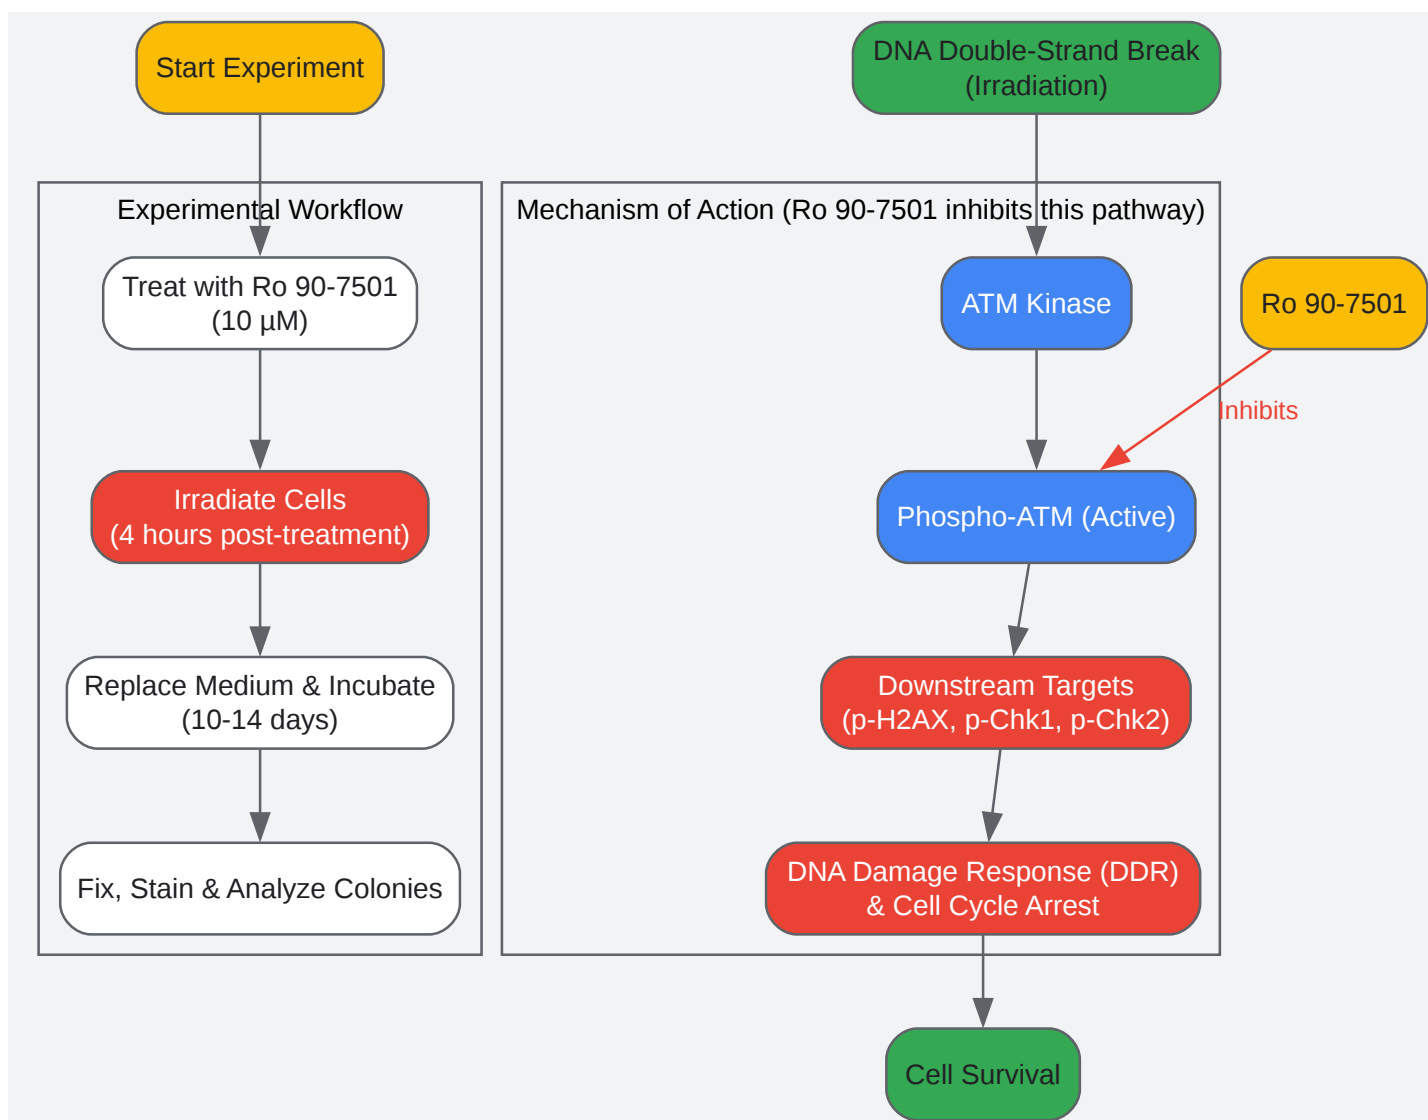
Start Experiment

Experimental Workflow

Treat with Ro 90-7501 (10 µM)

Irradiate Cells (4 hours post-treatment)

Replace Medium & Incubate (10-14 days)

Fix, Stain & Analyze Colonies

DNA Double-Strand Break (Irradiation)

Mechanism of Action (Ro 90-7501 inhibits this pathway)

ATM Kinase

Ro 90-7501

Inhibits

Phospho-ATM (Active)

Downstream Targets (p-H2AX, p-Chk1, p-Chk2)

DNA Damage Response (DDR) & Cell Cycle Arrest

Cell Survival